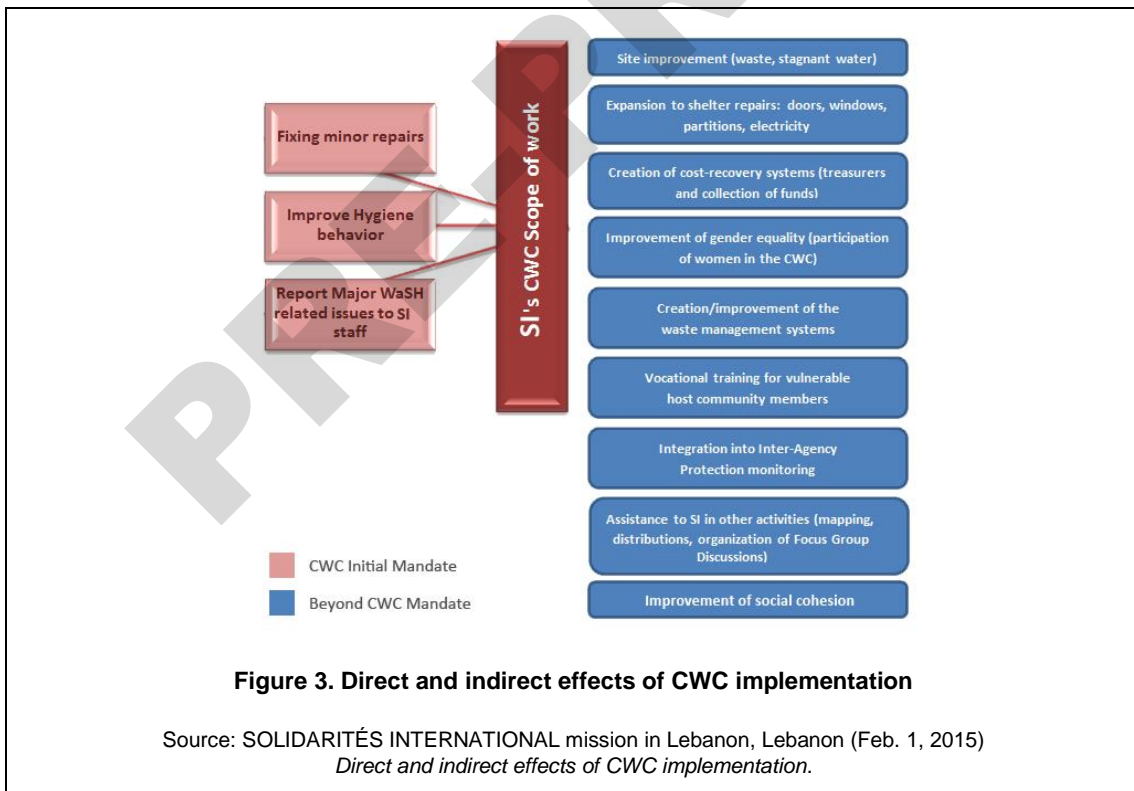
Fixing minor repairs

Improve Hygiene behavior

Report Major WaSH related issues to SI staff

SI's CWC Scope of work

Site improvement (waste, stagnant water)

Expansion to shelter repairs: doors, windows, partitions, electricity

Creation of cost-recovery systems (treasurers and collection of funds)

Improvement of gender equality (participation of women in the CWC)

Creation/improvement of the waste management systems

Vocational training for vulnerable host community members

Integration into Inter-Agency Protection monitoring

Assistance to SI in other activities (mapping, distributions, organization of Focus Group Discussions)

Improvement of social cohesion

CWC Initial Mandate

Beyond CWC Mandate

PREVIEW

**Figure 3. Direct and indirect effects of CWC implementation**

Source: SOLIDARITÉS INTERNATIONAL mission in Lebanon, Lebanon (Feb. 1, 2015) *Direct and indirect effects of CWC implementation*.